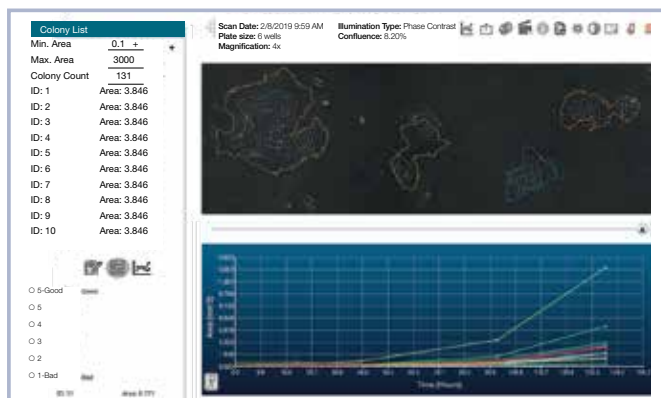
Colony List

Min. Area 0.1 +

Max. Area 3000

Colony Count 131

| ID: 1 | Area: 3.846 |
|---|---|
| ID: 2 | Area: 3.846 |
| ID: 3 | Area: 3.846 |
| ID: 4 | Area: 3.846 |
| ID: 5 | Area: 3.846 |
| ID: 6 | Area: 3.846 |
| ID: 7 | Area: 3.846 |
| ID: 8 | Area: 3.846 |
| ID: 9 | Area: 3.846 |
| ID: 10 | Area: 3.846 |

O 5-Good Good
O 5
O 4
O 3
O 2
O 1-Bad Bad

ID: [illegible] Area: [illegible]

Scan Date: 2/8/2019 9:59 AM
Plate size: 6 wells
Magnification: 4x

Illumination Type: Phase Contrast
Confluence: 8.20%

Time (Hours)